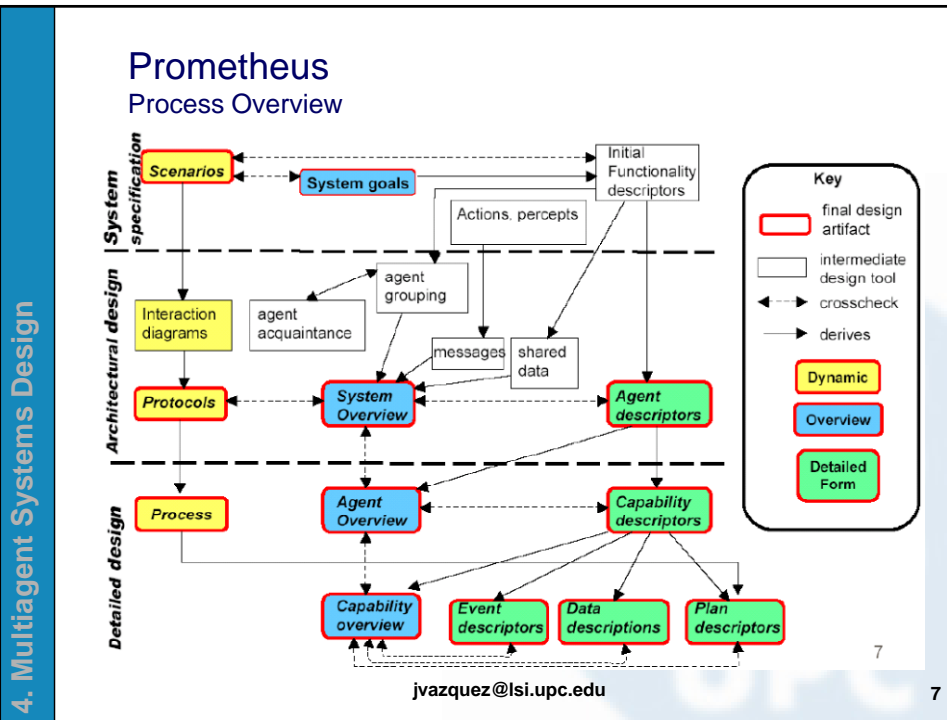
4. Multiagent Systems Design

Prometheus
Process Overview

System specification

Architectural design

Detailed design

Scenarios

System goals

Initial Functionality descriptors

Actions, percepts

agent grouping

agent acquaintance

Interaction diagrams

messages

shared data

Protocols

System Overview

Agent descriptors

Process

Agent Overview

Capability descriptors

Capability overview

Event descriptors

Data descriptions

Plan descriptors

Key

final design artifact

intermediate design tool

crosscheck

derives

Dynamic

Overview

Detailed Form

7

jvazquez@lsi.upc.edu

7